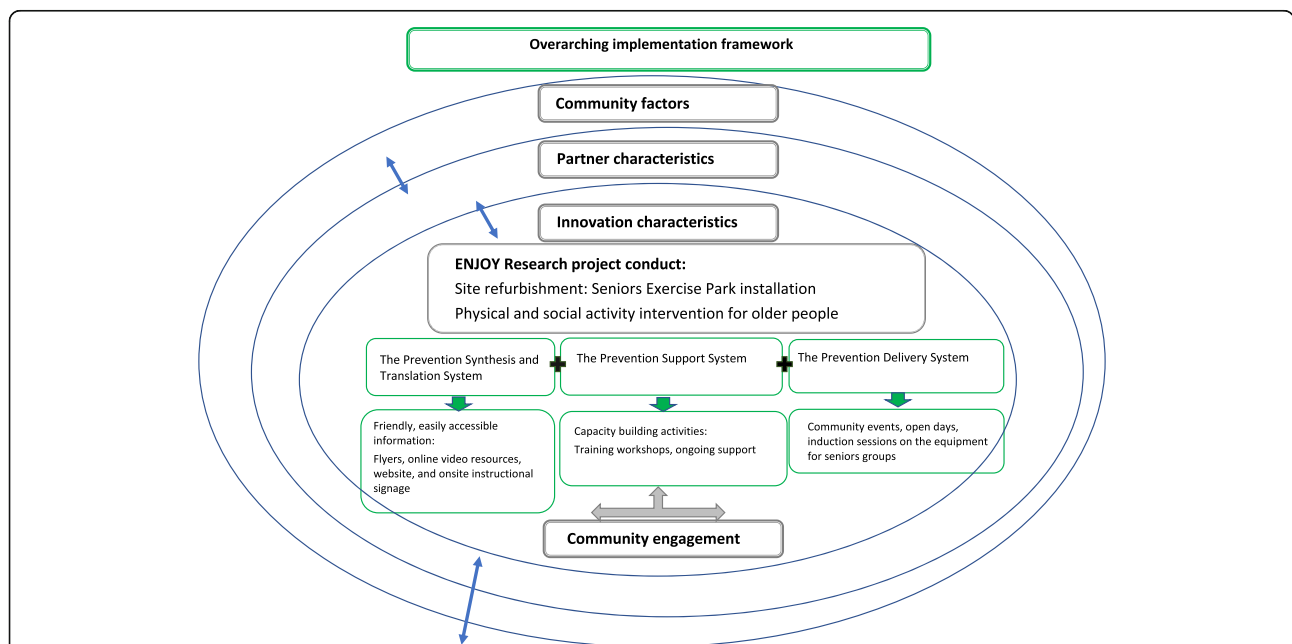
Overarching implementation framework

Community factors

Partner characteristics

Innovation characteristics

ENJOY Research project conduct:
Site refurbishment: Seniors Exercise Park installation
Physical and social activity intervention for older people

The Prevention Synthesis and Translation System

The Prevention Support System

The Prevention Delivery System

Friendly, easily accessible information:
Flyers, online video resources, website, and onsite instructional signage

Capacity building activities:
Training workshops, ongoing support

Community events, open days, induction sessions on the equipment for seniors groups

Community engagement